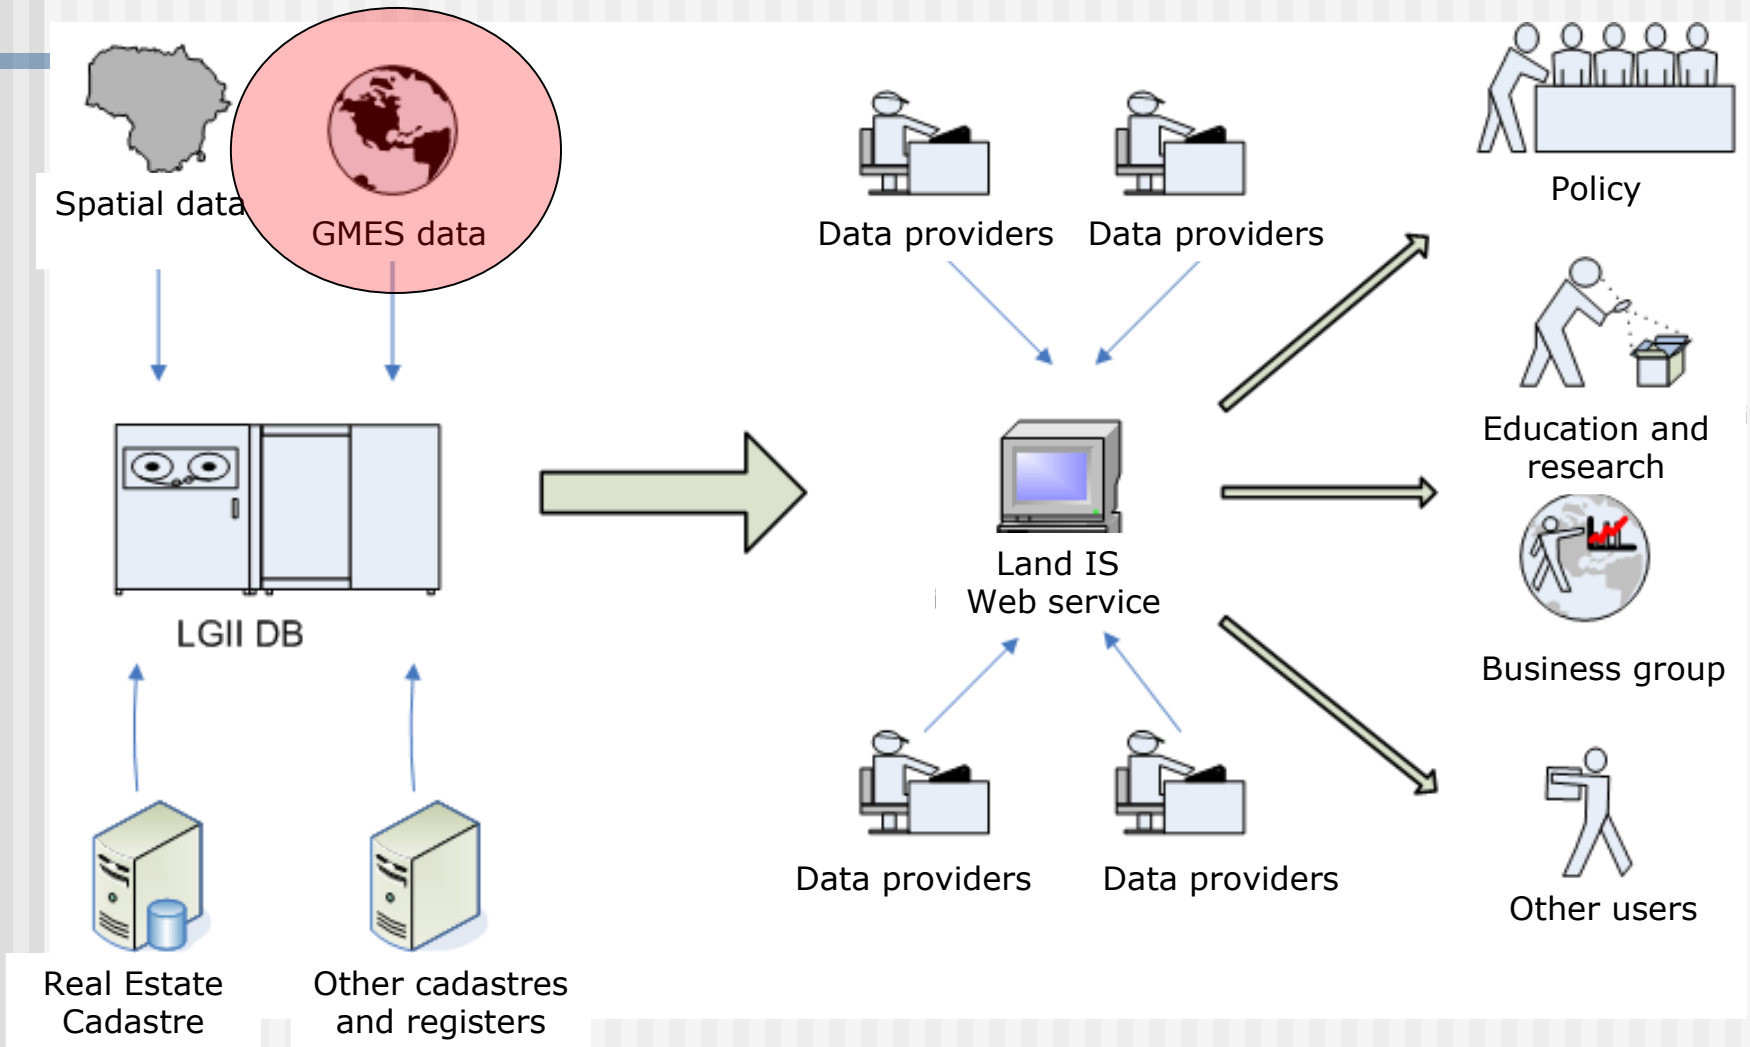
Spatial data

GMES data

LGII DB

Real Estate Cadastre

Other cadastres and registers

Data providers

Data providers

Land IS
Web service

Data providers

Data providers

Policy

Education and research

Business group

Other users